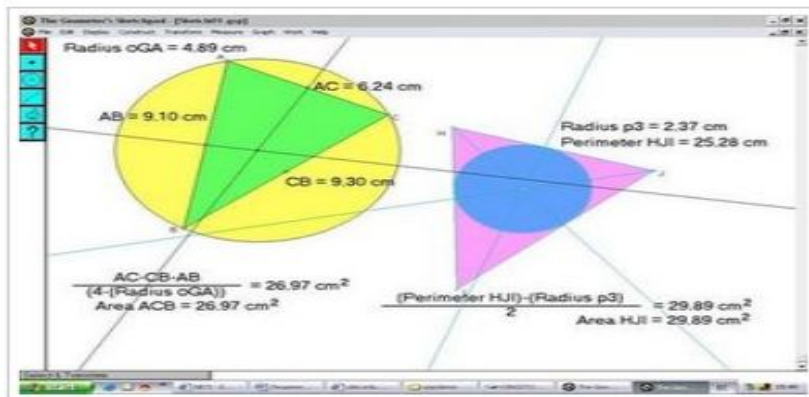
The Geometer's Sketchpad - [Sketch01.gsp]
File Edit Display Construct Transform Measure Graph Work Help

Radius oGA = 4.89 cm

AC = 6.24 cm

AB = 9.10 cm

CB = 9.30 cm

Radius p3 = 2.37 cm
Perimeter HJI = 25.28 cm

$\frac{\text{AC}\cdot\text{CB}\cdot\text{AB}}{(4\cdot(\text{Radius oGA}))} = 26.97\ \text{cm}^2$
Area ACB = 26.97 cm$^2$

$\frac{(\text{Perimeter HJI})\cdot(\text{Radius p3})}{2} = 29.89\ \text{cm}^2$
Area HJI = 29.89 cm$^2$

A
C
B
H
J
I
?
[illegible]